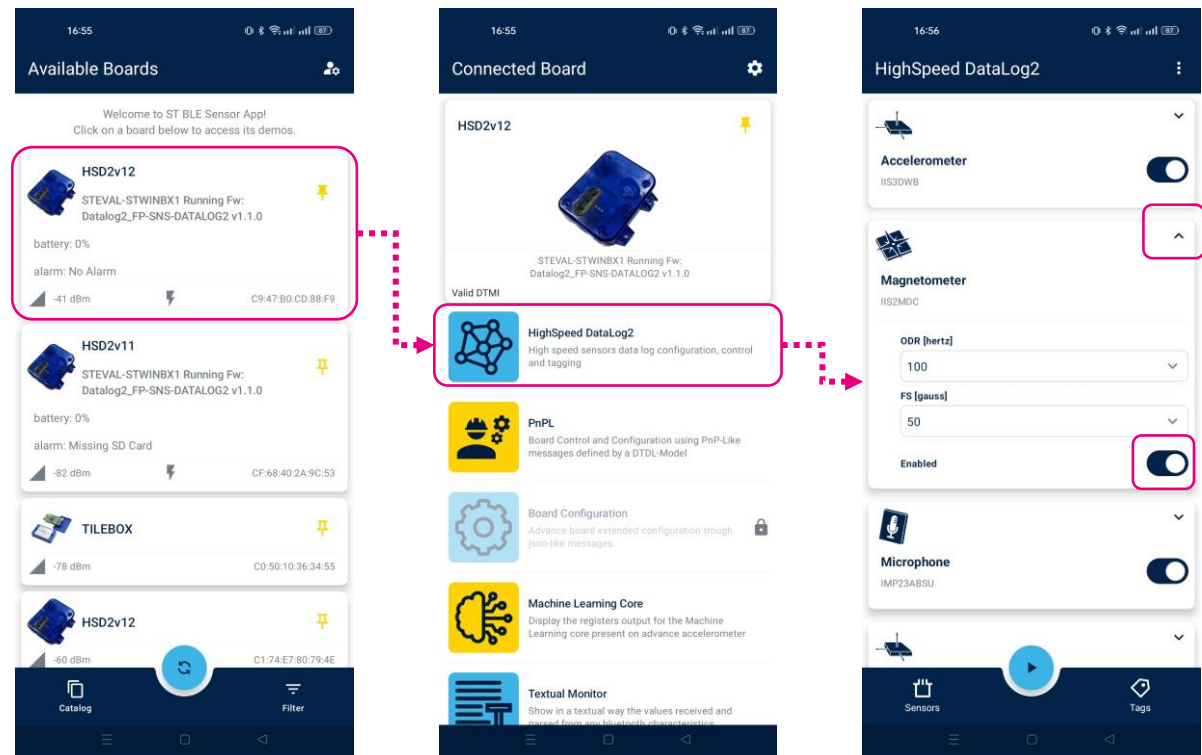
16:55

Available Boards

Welcome to ST BLE Sensor App!
Click on a board below to access its demos.

HSD2v12
STEVAL-STWINBX1 Running Fw: Datalog2_FP-SNS-DATALOG2 v1.1.0
battery: 0%
alarm: No Alarm
-41 dBm C9:47:B0:CD:88:F9

HSD2v11
STEVAL-STWINBX1 Running Fw: Datalog2_FP-SNS-DATALOG2 v1.1.0
battery: 0%
alarm: Missing SD Card
-82 dBm CF:68:40:2A:9C:53

TILEBOX
-78 dBm C0:50:10:36:34:55

HSD2v12
-60 dBm C1:74:E7:80:79:4E

Catalog
Filter

16:55

Connected Board

HSD2v12
STEVAL-STWINBX1 Running Fw: Datalog2_FP-SNS-DATALOG2 v1.1.0
Valid DTMI

HighSpeed DataLog2
High speed sensors data log configuration, control and tagging

PnPL
Board Control and Configuration using PnP-Like messages defined by a DTDL-Model

Board Configuration
Advance board extended configuration trough json-like messages

Machine Learning Core
Display the registers output for the Machine Learning core present on advance accelerometer

Textual Monitor
Show in a textual way the values received and parsed from any bluetooth characteristics

16:56

HighSpeed DataLog2

Accelerometer
IIS3DWB

Magnetometer
IIS2MDC
ODR [hertz]
100
FS [gauss]
50
Enabled

Microphone
IMP23ABSU

Sensors
Tags